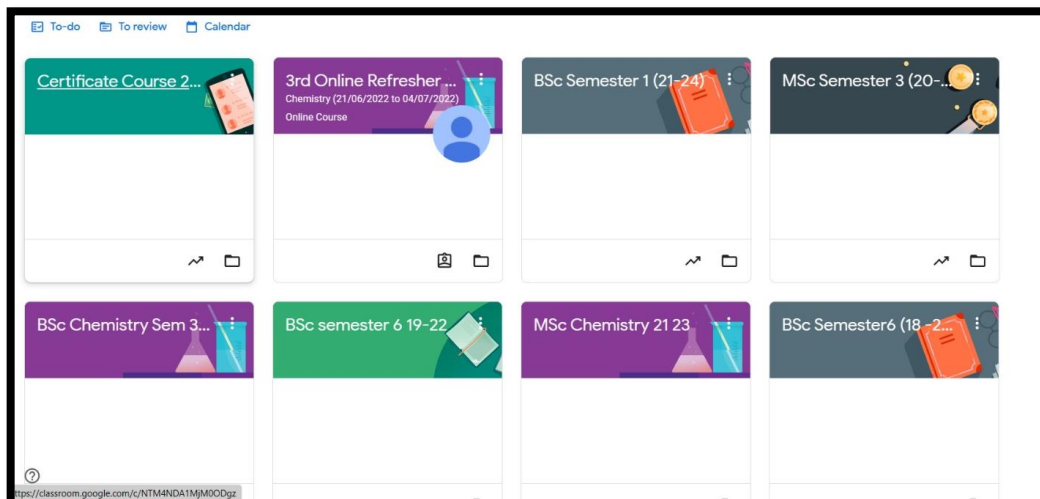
To-do To review Calendar

Certificate Course 2...

3rd Online Refresher ...
Chemistry (21/06/2022 to 04/07/2022)
Online Course

BSc Semester 1 (21-24)

MSc Semester 3 (20-...

BSc Chemistry Sem 3...

BSc semester 6 19-22

MSc Chemistry 21 23

BSc Semester6 (18 -2...

?
ttps://classroom.google.com/c/NTM4NDA1MjM0ODgz